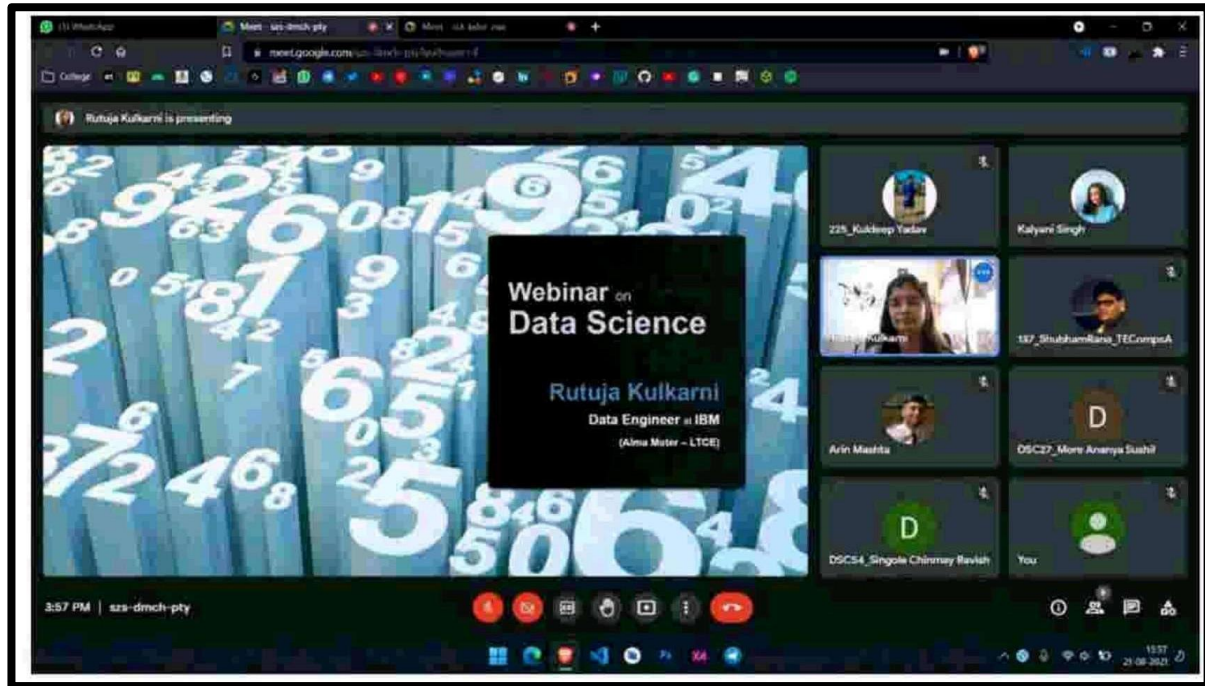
(1) WhatsApp
Meet - szs-dmch-pty
Meet - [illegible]
meet.google.com/szs-dmch-pty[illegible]
College

Rutuja Kulkarni is presenting

Webinar on
Data Science

Rutuja Kulkarni
Data Engineer at IBM
(Alma Mater – LTCE)

225_Kuldeep Yadav
Kalyani Singh
Rutuja Kulkarni
137_ShubhamRana_TECompsA
Arin Mashta
D
DSC27_More Ananya Sushil
D
DSC54_Singole Chinmay Ravish
You

3:57 PM | szs-dmch-pty

15:57
21-08-2021